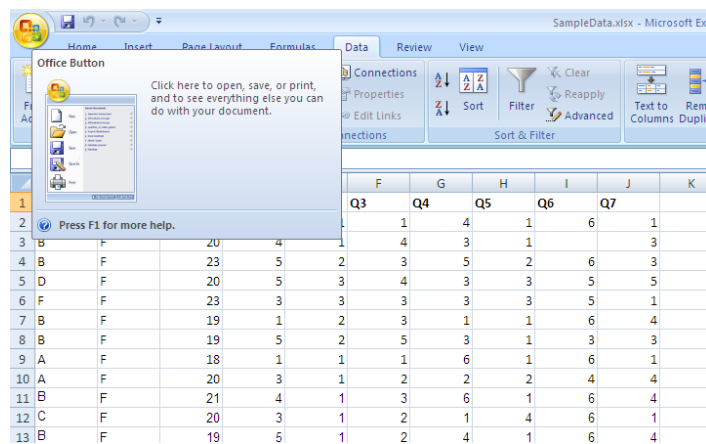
SampleData.xlsx - Microsoft Ex

Home Insert Page Layout Formulas Data Review View

Office Button

Click here to open, save, or print, and to see everything else you can do with your document.

Press F1 for more help.

Connections
Properties
Edit Links
Connections

Sort
Filter
Clear
Reapply
Advanced
Sort & Filter

Text to Columns
Rem Dupli

| | | | | | E | F | G | H | I | J | K |
|---|---|---|---|---|---|---|---|---|---|---|---|
| 1 | | | | | | Q3 | Q4 | Q5 | Q6 | Q7 | |
| 2 | | | | | 1 | 1 | 4 | 1 | 6 | 1 | |
| 3 | B | F | 20 | 4 | 1 | 4 | 3 | 1 | | 3 | |
| 4 | B | F | 23 | 5 | 2 | 3 | 5 | 2 | 6 | 3 | |
| 5 | D | F | 20 | 5 | 3 | 4 | 3 | 3 | 5 | 5 | |
| 6 | F | F | 23 | 3 | 3 | 3 | 3 | 3 | 5 | 1 | |
| 7 | B | F | 19 | 1 | 2 | 3 | 1 | 1 | 6 | 4 | |
| 8 | B | F | 19 | 5 | 2 | 5 | 3 | 1 | 3 | 3 | |
| 9 | A | F | 18 | 1 | 1 | 1 | 6 | 1 | 6 | 1 | |
| 10 | A | F | 20 | 3 | 1 | 2 | 2 | 2 | 4 | 4 | |
| 11 | B | F | 21 | 4 | 1 | 3 | 6 | 1 | 6 | 4 | |
| 12 | C | F | 20 | 3 | 1 | 2 | 1 | 4 | 6 | 1 | |
| 13 | B | F | 19 | 5 | 1 | 2 | 4 | 1 | 6 | 4 | |